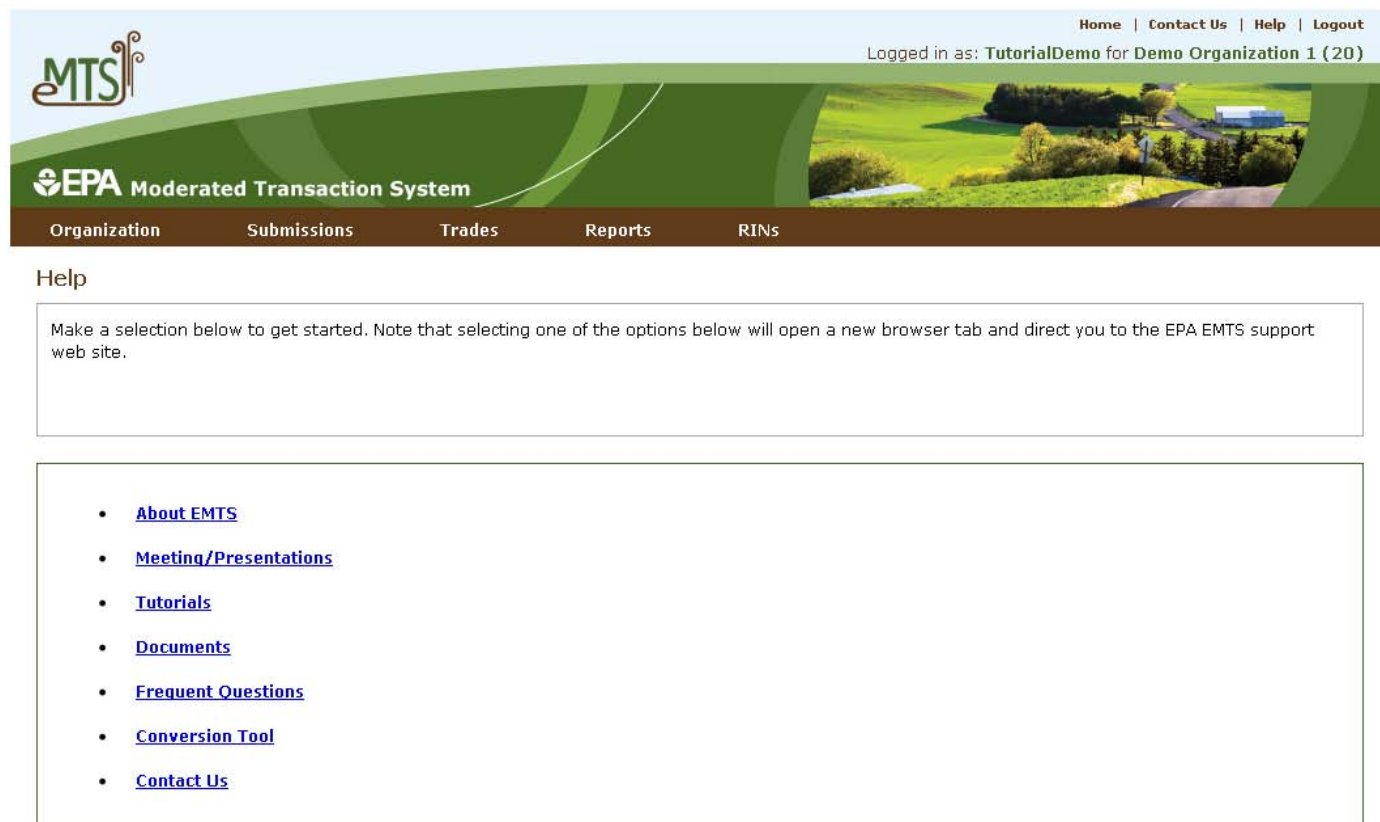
eMTS

Home | Contact Us | Help | Logout

Logged in as: TutorialDemo for Demo Organization 1 (20)

EPA Moderated Transaction System

Organization Submissions Trades Reports RINs

Help

Make a selection below to get started. Note that selecting one of the options below will open a new browser tab and direct you to the EPA EMTS support web site.

- About EMTS
- Meeting/Presentations
- Tutorials
- Documents
- Frequent Questions
- Conversion Tool
- Contact Us